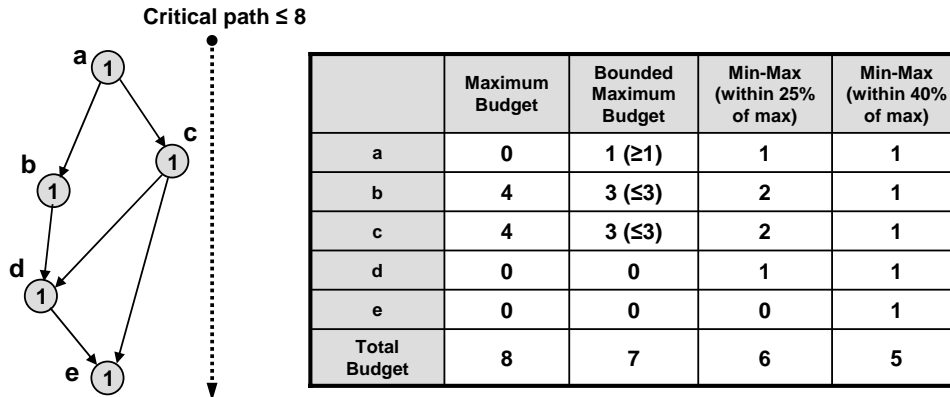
Critical path ≤ 8

a 1
b 1
c 1
d 1
e 1

| | Maximum Budget | Bounded Maximum Budget | Min-Max (within 25% of max) | Min-Max (within 40% of max) |
|---|---|---|---|---|
| a | 0 | 1 (≥1) | 1 | 1 |
| b | 4 | 3 (≤3) | 2 | 1 |
| c | 4 | 3 (≤3) | 2 | 1 |
| d | 0 | 0 | 1 | 1 |
| e | 0 | 0 | 0 | 1 |
| Total Budget | 8 | 7 | 6 | 5 |